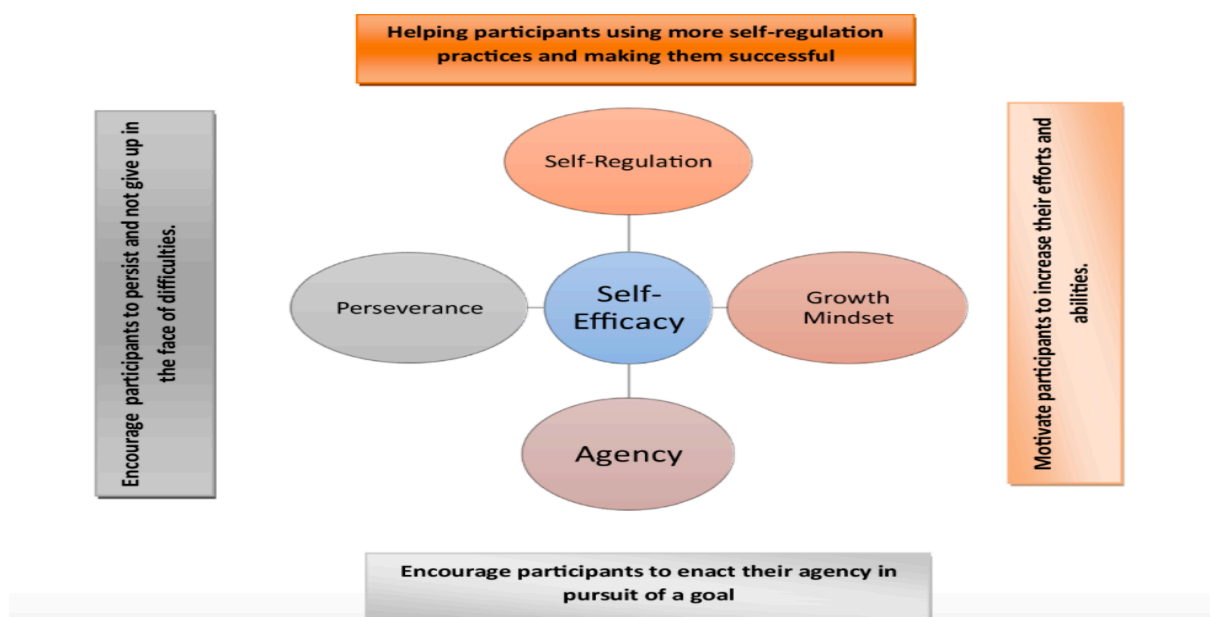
Helping participants using more self-regulation practices and making them successful

Encourage participants to persist and not give up in the face of difficulties.

Self-Regulation

Perseverance

Self-Efficacy

Growth Mindset

Agency

Motivate participants to increase their efforts and abilities.

Encourage participants to enact their agency in pursuit of a goal